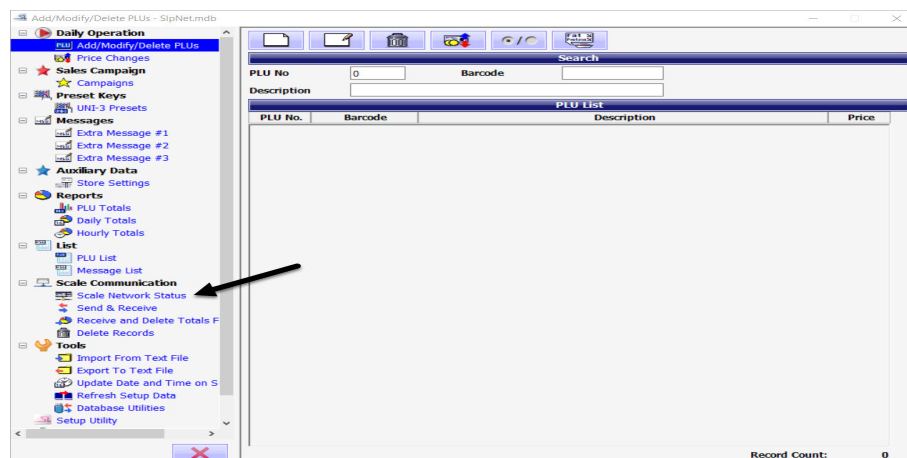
Add/Modify/Delete PLUs - SlpNet.mdb

Daily Operation
Add/Modify/Delete PLUs
Price Changes
Sales Campaign
Campaigns
Preset Keys
UNI-3 Presets
Messages
Extra Message #1
Extra Message #2
Extra Message #3
Auxiliary Data
Store Settings
Reports
PLU Totals
Daily Totals
Hourly Totals
List
PLU List
Message List
Scale Communication
Scale Network Status
Send & Receive
Receive and Delete Totals F
Delete Records
Tools
Import From Text File
Export To Text File
Update Date and Time on S
Refresh Setup Data
Database Utilities
Setup Utility

Search
PLU No 0
Barcode
Description
PLU List

| PLU No. | Barcode | Description | Price |
|---|---|---|---|

Record Count: 0